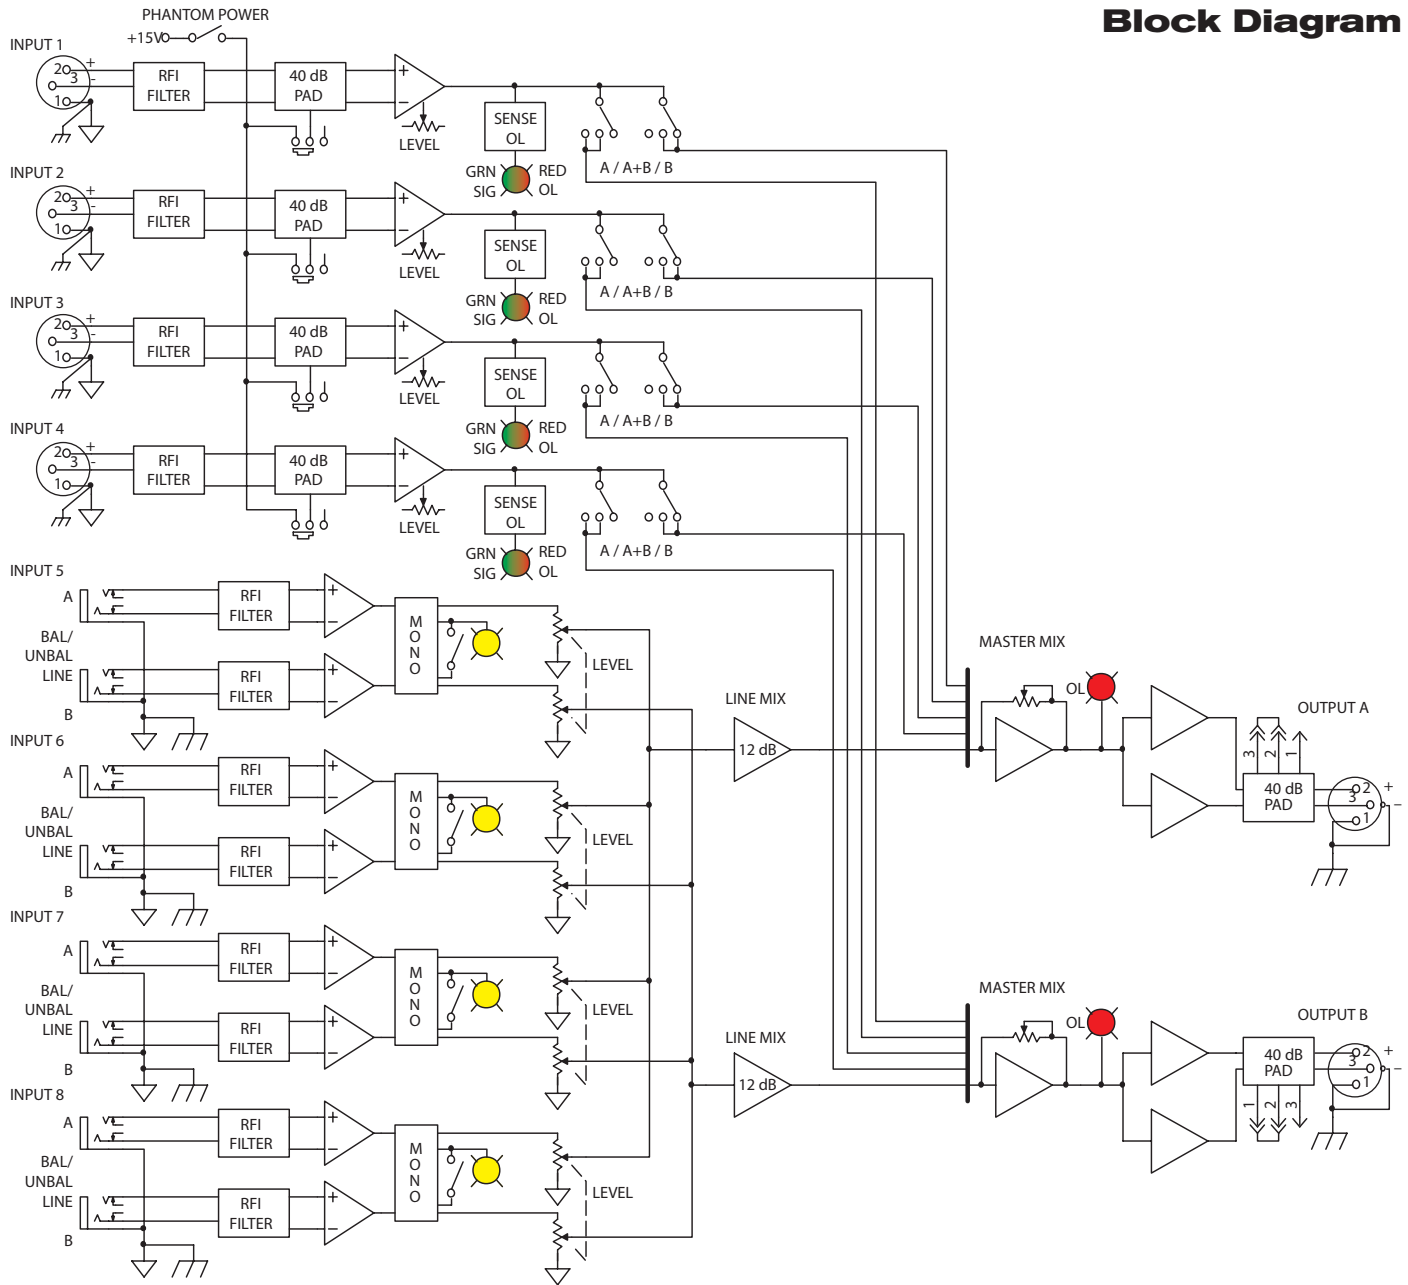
Block Diagram

PHANTOM POWER
+15V

INPUT 1
2 3 1 + −
RFI FILTER
40 dB PAD
+ −
LEVEL
SENSE OL
GRN SIG
RED OL
A / A+B / B

INPUT 2
2 3 1 + −
RFI FILTER
40 dB PAD
+ −
LEVEL
SENSE OL
GRN SIG
RED OL
A / A+B / B

INPUT 3
2 3 1 + −
RFI FILTER
40 dB PAD
+ −
LEVEL
SENSE OL
GRN SIG
RED OL
A / A+B / B

INPUT 4
2 3 1 + −
RFI FILTER
40 dB PAD
+ −
LEVEL
SENSE OL
GRN SIG
RED OL
A / A+B / B

INPUT 5
A
BAL/ UNBAL LINE
B
RFI FILTER
RFI FILTER
MONO
LEVEL

INPUT 6
A
BAL/ UNBAL LINE
B
RFI FILTER
RFI FILTER
MONO
LEVEL

INPUT 7
A
BAL/ UNBAL LINE
B
RFI FILTER
RFI FILTER
MONO
LEVEL

INPUT 8
A
BAL/ UNBAL LINE
B
RFI FILTER
RFI FILTER
MONO
LEVEL

LINE MIX
12 dB
MASTER MIX
OL
OUTPUT A
3 2 1
40 dB PAD
2 3 1 + −

LINE MIX
12 dB
MASTER MIX
OL
OUTPUT B
40 dB PAD
1 2 3
2 3 1 + −